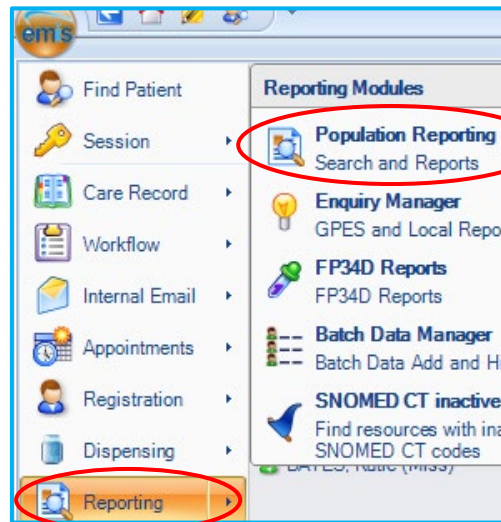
emis

Find Patient
Session
Care Record
Workflow
Internal Email
Appointments
Registration
Dispensing
Reporting

Reporting Modules

Population Reporting
Search and Reports

Enquiry Manager
GPES and Local Repo

FP34D Reports
FP34D Reports

Batch Data Manager
Batch Data Add and H

SNOMED CT inactive
Find resources with ina
SNOMED CT codes

BATES, Katie (Miss)